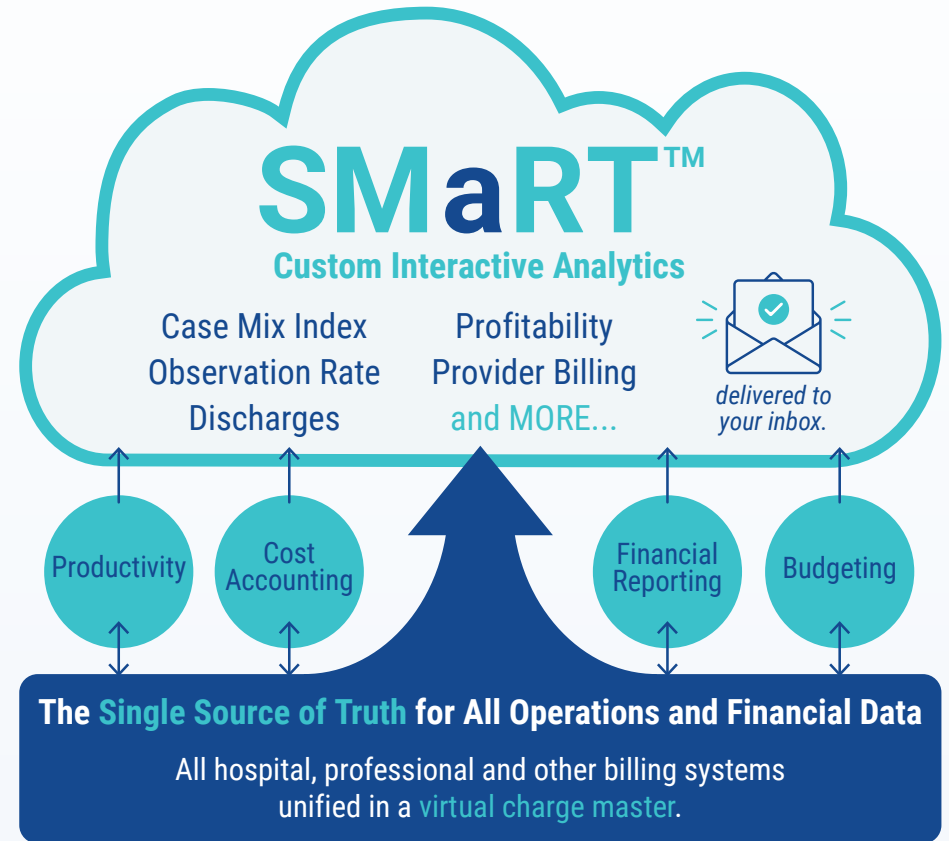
SMaRT™
Custom Interactive Analytics

Case Mix Index
Observation Rate
Discharges

Profitability
Provider Billing
and MORE...

delivered to your inbox.

Productivity

Cost Accounting

Financial Reporting

Budgeting

The Single Source of Truth for All Operations and Financial Data

All hospital, professional and other billing systems unified in a virtual charge master.